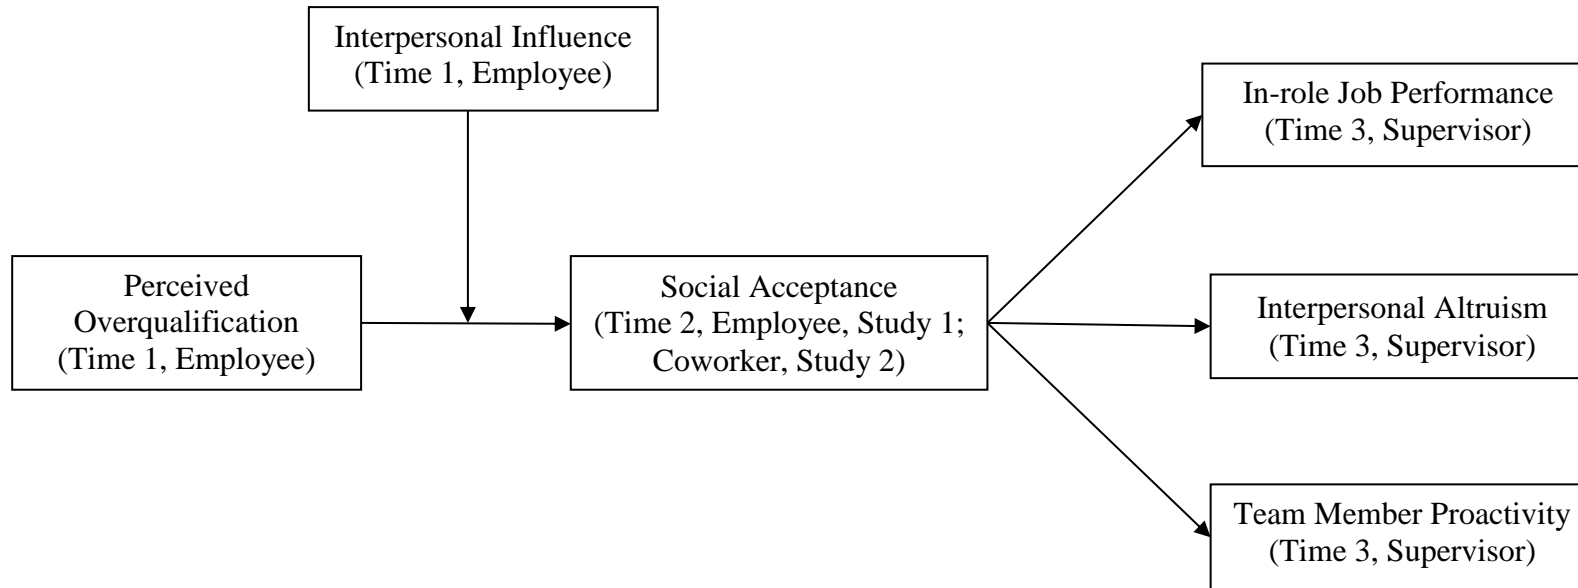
Interpersonal Influence
(Time 1, Employee)

Perceived Overqualification
(Time 1, Employee)

Social Acceptance
(Time 2, Employee, Study 1; Coworker, Study 2)

In-role Job Performance
(Time 3, Supervisor)

Interpersonal Altruism
(Time 3, Supervisor)

Team Member Proactivity
(Time 3, Supervisor)